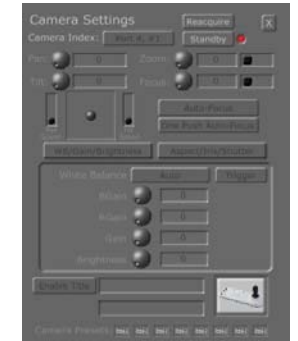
Camera Settings
Reacquire
X
Camera Index:
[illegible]
Standby
Pan
0
Zoom
0
Tilt
0
Focus
0
Auto Focus
One Push Auto Focus
WB/Gain/Brightness
Aspect/Iris/Shutter
White Balance
Auto
Trigger
RGain
0
BGain
0
Gain
0
Brightness
0
Enable Title
Camera Presets
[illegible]
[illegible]
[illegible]
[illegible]
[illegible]
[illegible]
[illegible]